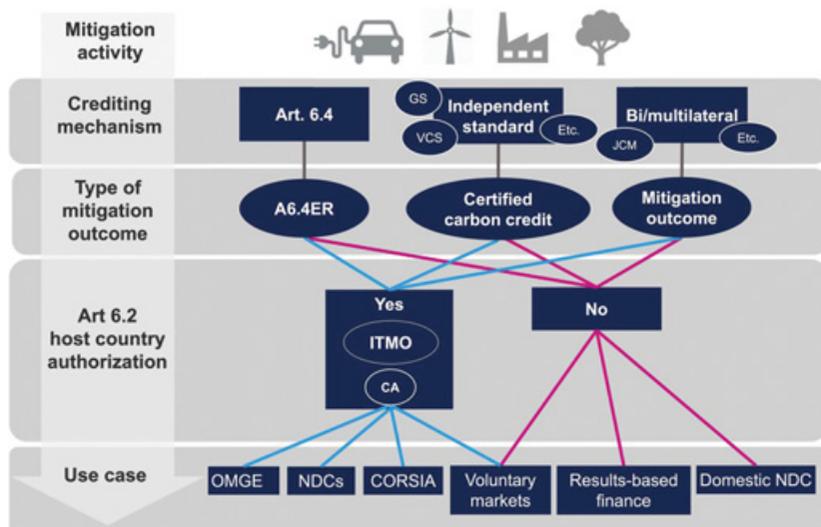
Mitigation activity

Crediting mechanism

Art. 6.4

GS

Independent standard

VCS

Etc.

Bi/multilateral

JCM

Etc.

Type of mitigation outcome

A6.4ER

Certified carbon credit

Mitigation outcome

Art 6.2 host country authorization

Yes

ITMO

CA

No

Use case

OMGE

NDCs

CORSIA

Voluntary markets

Results-based finance

Domestic NDC